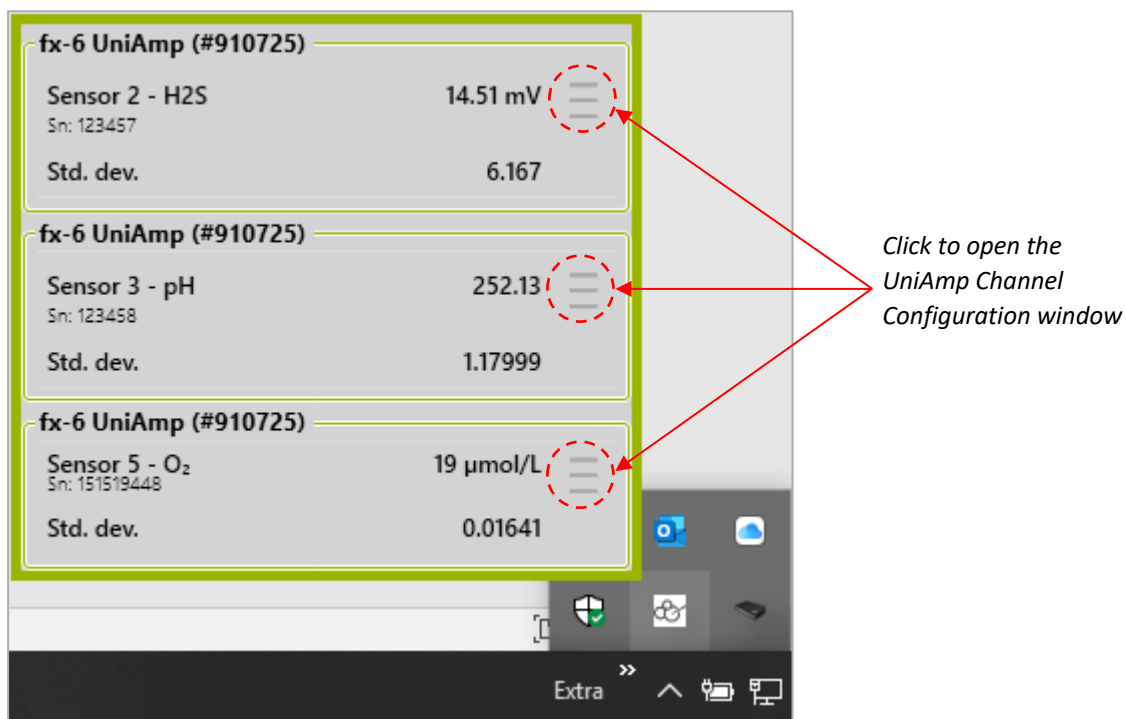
fx-6 UniAmp (#910725)

Sensor 2 - H2S
Sn: 123457
14.51 mV

Std. dev.
6.167

fx-6 UniAmp (#910725)

Sensor 3 - pH
Sn: 123458
252.13

Std. dev.
1.17999

fx-6 UniAmp (#910725)

Sensor 5 - $O_2$
Sn: 151519448
19 µmol/L

Std. dev.
0.01641

Click to open the UniAmp Channel Configuration window

Extra